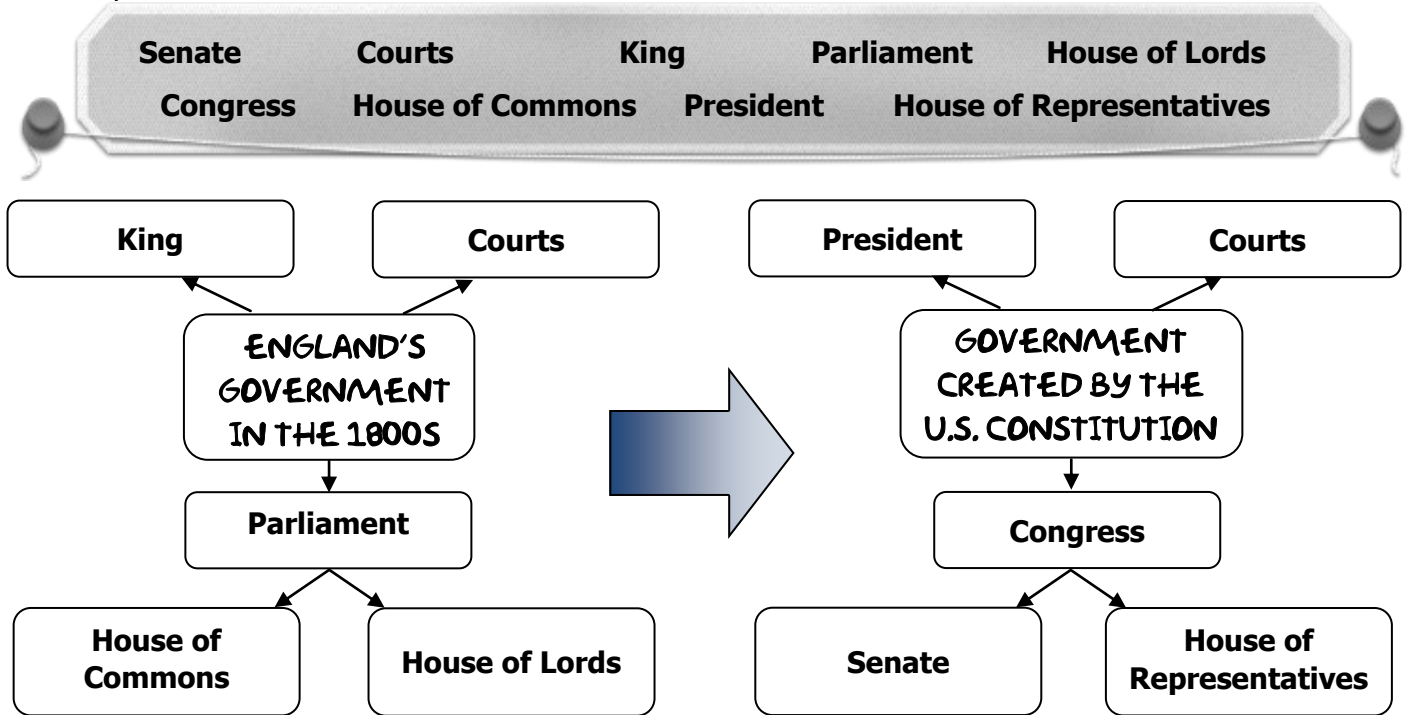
Senate Courts King Parliament House of Lords
Congress House of Commons President House of Representatives

King

Courts

ENGLAND'S GOVERNMENT IN THE 1800S

Parliament

House of Commons

House of Lords

President

Courts

GOVERNMENT CREATED BY THE U.S. CONSTITUTION

Congress

Senate

House of Representatives